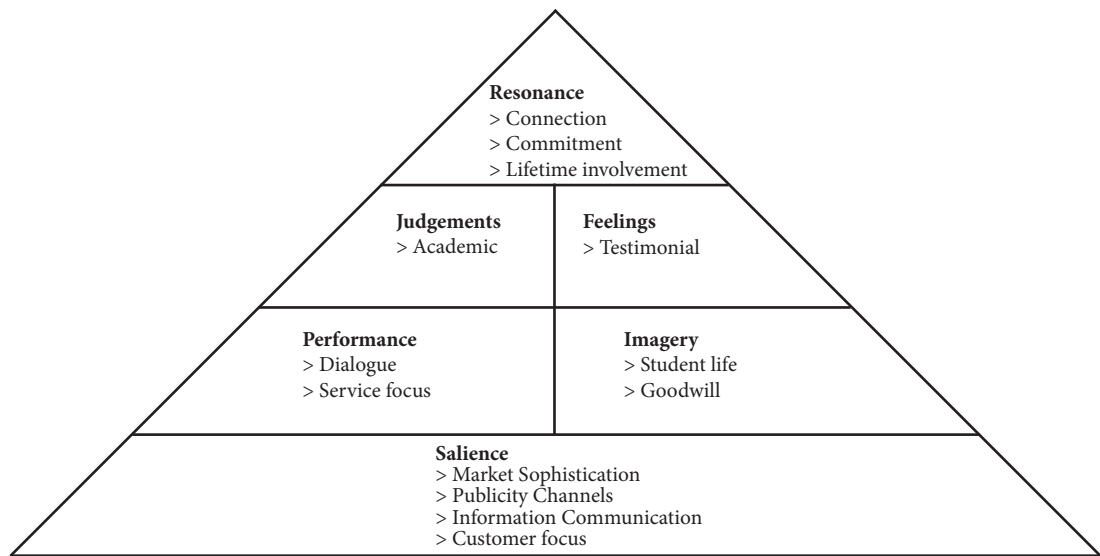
**Resonance**
> Connection
> Commitment
> Lifetime involvement

**Judgements**
> Academic

**Feelings**
> Testimonial

**Performance**
> Dialogue
> Service focus

**Imagery**
> Student life
> Goodwill

**Salience**
> Market Sophistication
> Publicity Channels
> Information Communication
> Customer focus